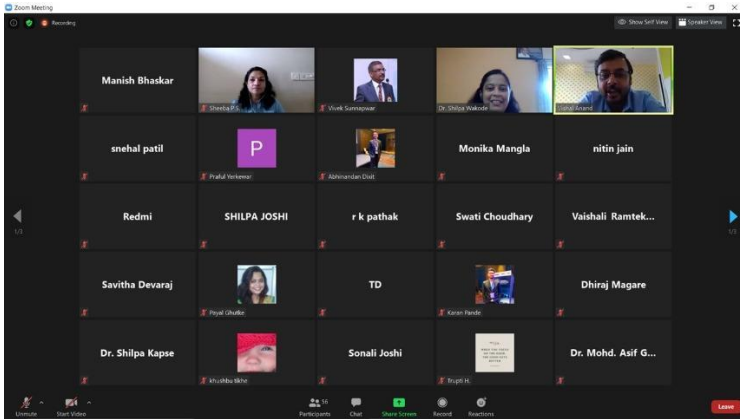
Zoom Meeting

Recording

Show Self View
Speaker View

Manish Bhaskar
Sheeba P.S.
Vivek Sunnapwar
Dr. Shilpa Wakode
Vishal Anand

snehal patil
P
Praful Yerkewar
Abhinandan Dixit
Monika Mangla
nitin jain

1/3
Redmi
SHILPA JOSHI
r k pathak
Swati Choudhary
Vaishali Ramtek...
1/3

Savitha Devaraj
Payal Ghulke
TD
Karan Pande
Dhiraj Magare

Dr. Shilpa Kapse
khushbu tikhe
Sonali Joshi
Trupti H.
Dr. Mohd. Asif G...

Unmute
Start Video
56
Participants
Chat
Share Screen
Record
Reactions
Leave